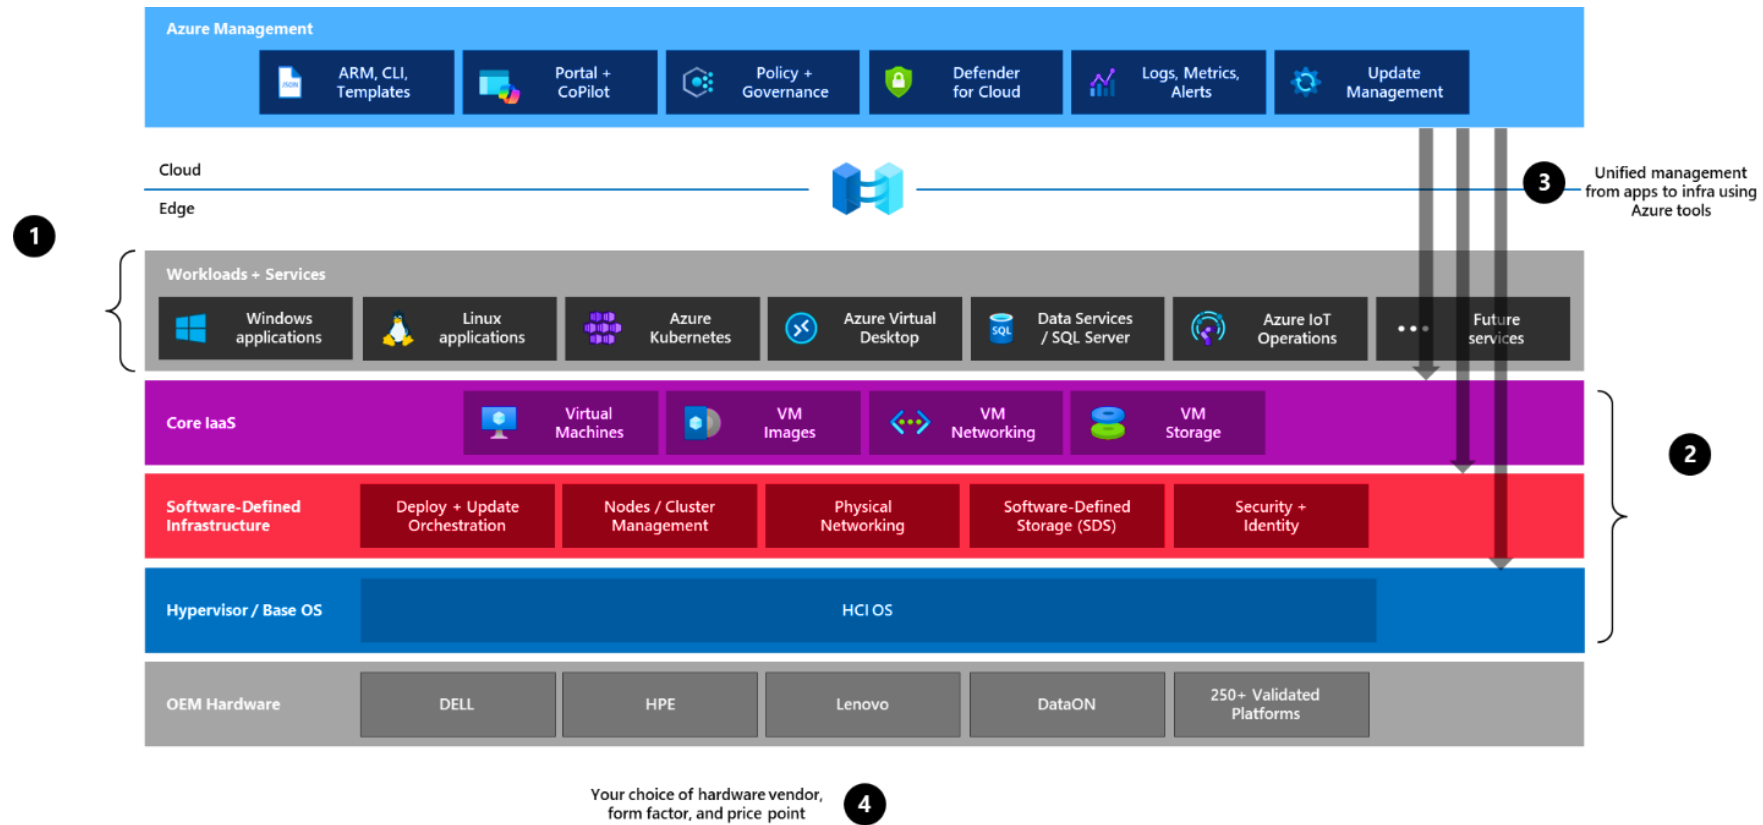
Azure Management

ARM, CLI, Templates

Portal + CoPilot

Policy + Governance

Defender for Cloud

Logs, Metrics, Alerts

Update Management

Cloud

Edge

3

Unified management from apps to infra using Azure tools

1

Workloads + Services

Windows applications

Linux applications

Azure Kubernetes

Azure Virtual Desktop

Data Services / SQL Server

Azure IoT Operations

Future services

Core IaaS

Virtual Machines

VM Images

VM Networking

VM Storage

2

Software-Defined Infrastructure

Deploy + Update Orchestration

Nodes / Cluster Management

Physical Networking

Software-Defined Storage (SDS)

Security + Identity

Hypervisor / Base OS

HCI OS

OEM Hardware

DELL

HPE

Lenovo

DataON

250+ Validated Platforms

Your choice of hardware vendor, form factor, and price point

4